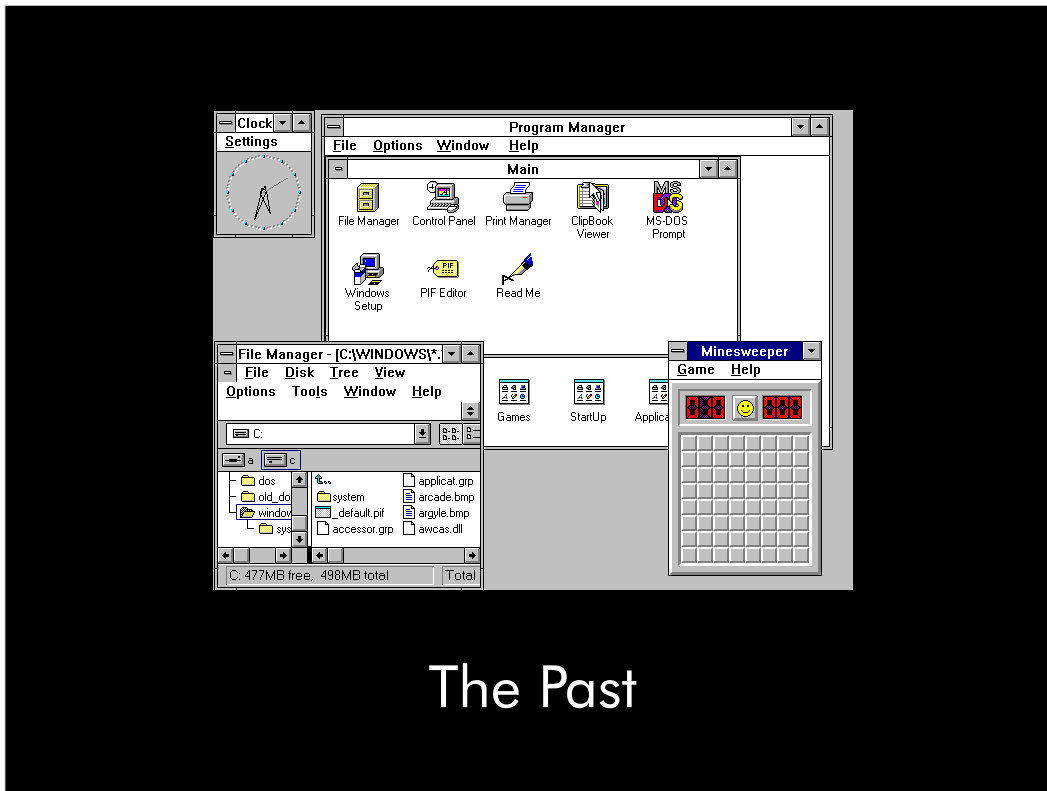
Clock
Settings

Program Manager
File Options Window Help

Main
File Manager
Control Panel
Print Manager
ClipBook Viewer
MS-DOS Prompt
Windows Setup
PIF Editor
Read Me

Games
StartUp
Applica

File Manager - [C:\WINDOWS\*.
File Disk Tree View
Options Tools Window Help
C:
a c
dos
old_do
window
sys
system
_default.pif
accessor.grp
applicat.grp
arcade.bmp
argyle.bmp
awcas.dll
C: 477MB free, 498MB total
Total

Minesweeper
Game Help
010 000

The Past